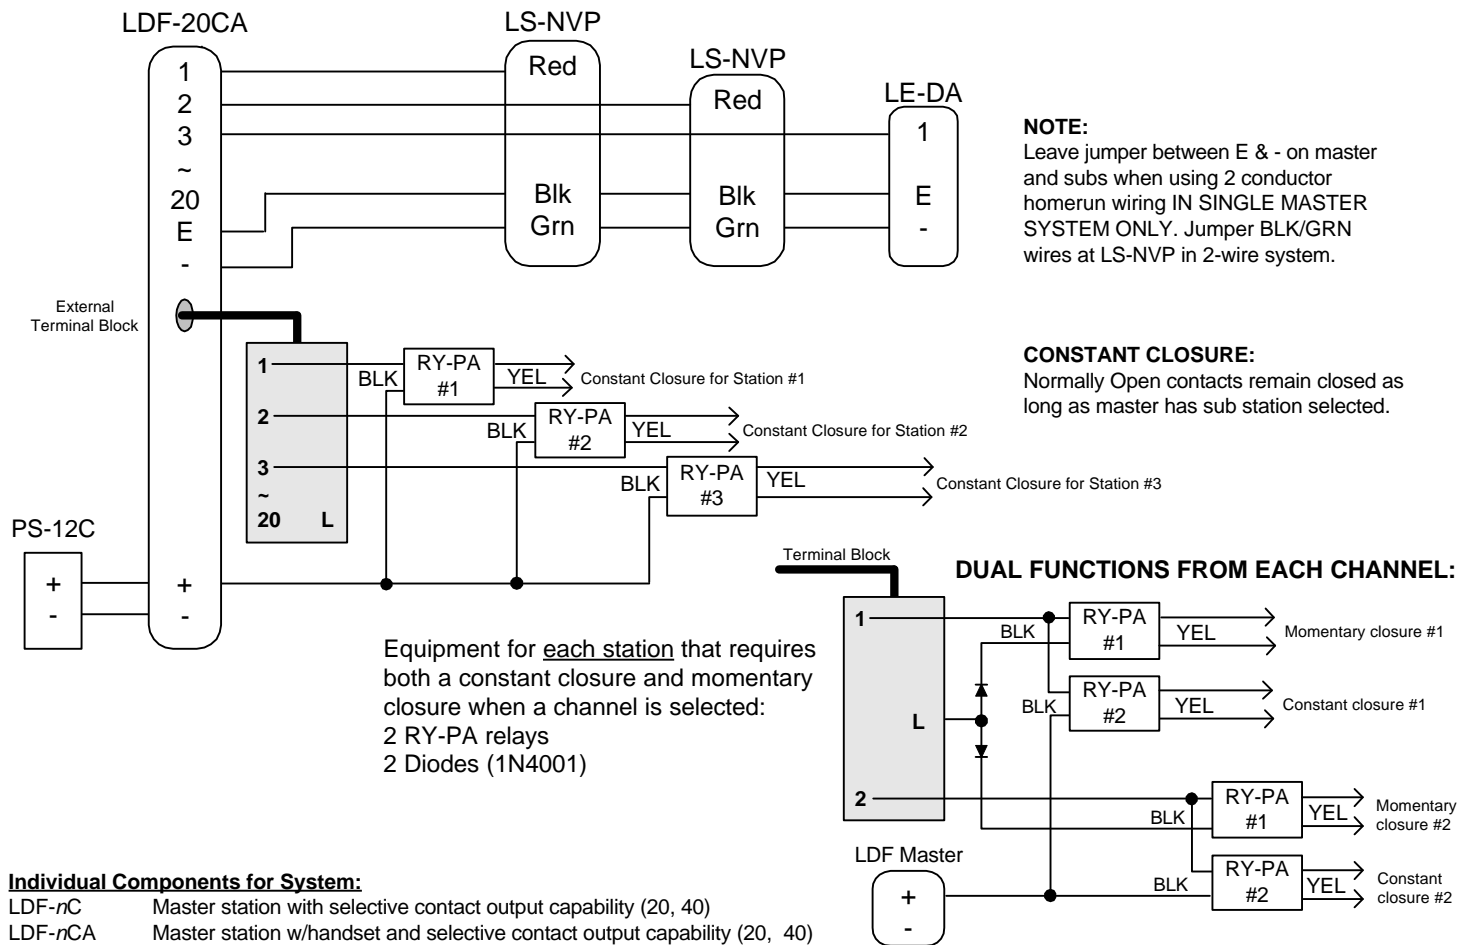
LDF-20CA

1
2
3
~
20
E
-

LS-NVP
Red
Blk
Grn

LS-NVP
Red
Blk
Grn

LE-DA
1
E
-

NOTE:
Leave jumper between E & - on master and subs when using 2 conductor homerun wiring IN SINGLE MASTER SYSTEM ONLY. Jumper BLK/GRN wires at LS-NVP in 2-wire system.

External Terminal Block

1
2
3
~
20 L

RY-PA #1
BLK
YEL
Constant Closure for Station #1

RY-PA #2
BLK
YEL
Constant Closure for Station #2

RY-PA #3
BLK
YEL
Constant Closure for Station #3

CONSTANT CLOSURE:
Normally Open contacts remain closed as long as master has sub station selected.

PS-12C
+
-

+
-

Terminal Block

DUAL FUNCTIONS FROM EACH CHANNEL:

1
L
2

RY-PA #1
BLK
YEL
Momentary closure #1

RY-PA #2
BLK
YEL
Constant closure #1

RY-PA #1
BLK
YEL
Momentary closure #2

RY-PA #2
BLK
YEL
Constant closure #2

LDF Master
+
-

Equipment for each station that requires both a constant closure and momentary closure when a channel is selected:
2 RY-PA relays
2 Diodes (1N4001)

Individual Components for System:
LDF-nC Master station with selective contact output capability (20, 40)
LDF-nCA Master station w/handset and selective contact output capability (20, 40)